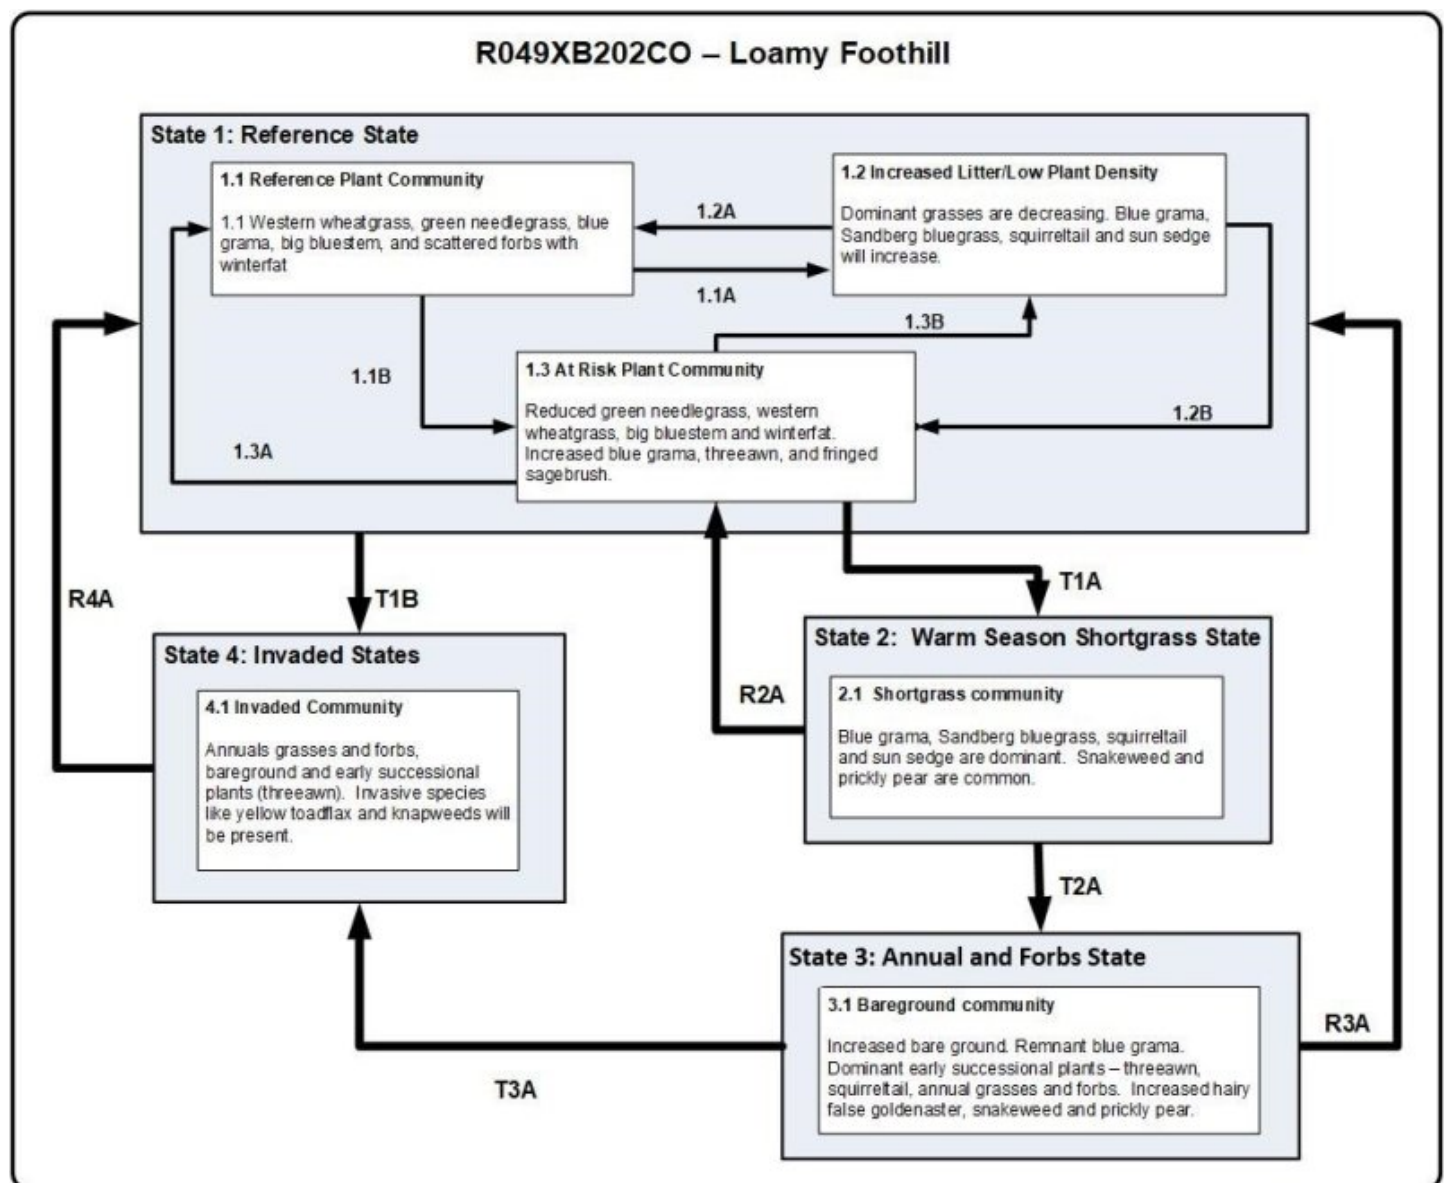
R049XB202CO – Loamy Foothill

State 1: Reference State

1.1 Reference Plant Community

1.1 Western wheatgrass, green needlegrass, blue grama, big bluestem, and scattered forbs with winterfat

1.2A

1.1A

1.2 Increased Litter/Low Plant Density

Dominant grasses are decreasing. Blue grama, Sandberg bluegrass, squirreltail and sun sedge will increase.

1.3B

1.1B

1.3 At Risk Plant Community

Reduced green needlegrass, western wheatgrass, big bluestem and winterfat. Increased blue grama, threeawn, and fringed sagebrush.

1.2B

1.3A

R4A

T1B

T1A

R3A

State 4: Invaded States

4.1 Invaded Community

Annuals grasses and forbs, bareground and early successional plants (threeawn). Invasive species like yellow toadflax and knapweeds will be present.

R2A

State 2: Warm Season Shortgrass State

2.1 Shortgrass community

Blue grama, Sandberg bluegrass, squirreltail and sun sedge are dominant. Snakeweed and prickly pear are common.

T2A

State 3: Annual and Forbs State

3.1 Bareground community

Increased bare ground. Remnant blue grama. Dominant early successional plants – threeawn, squirreltail, annual grasses and forbs. Increased hairy false goldenaster, snakeweed and prickly pear.

T3A